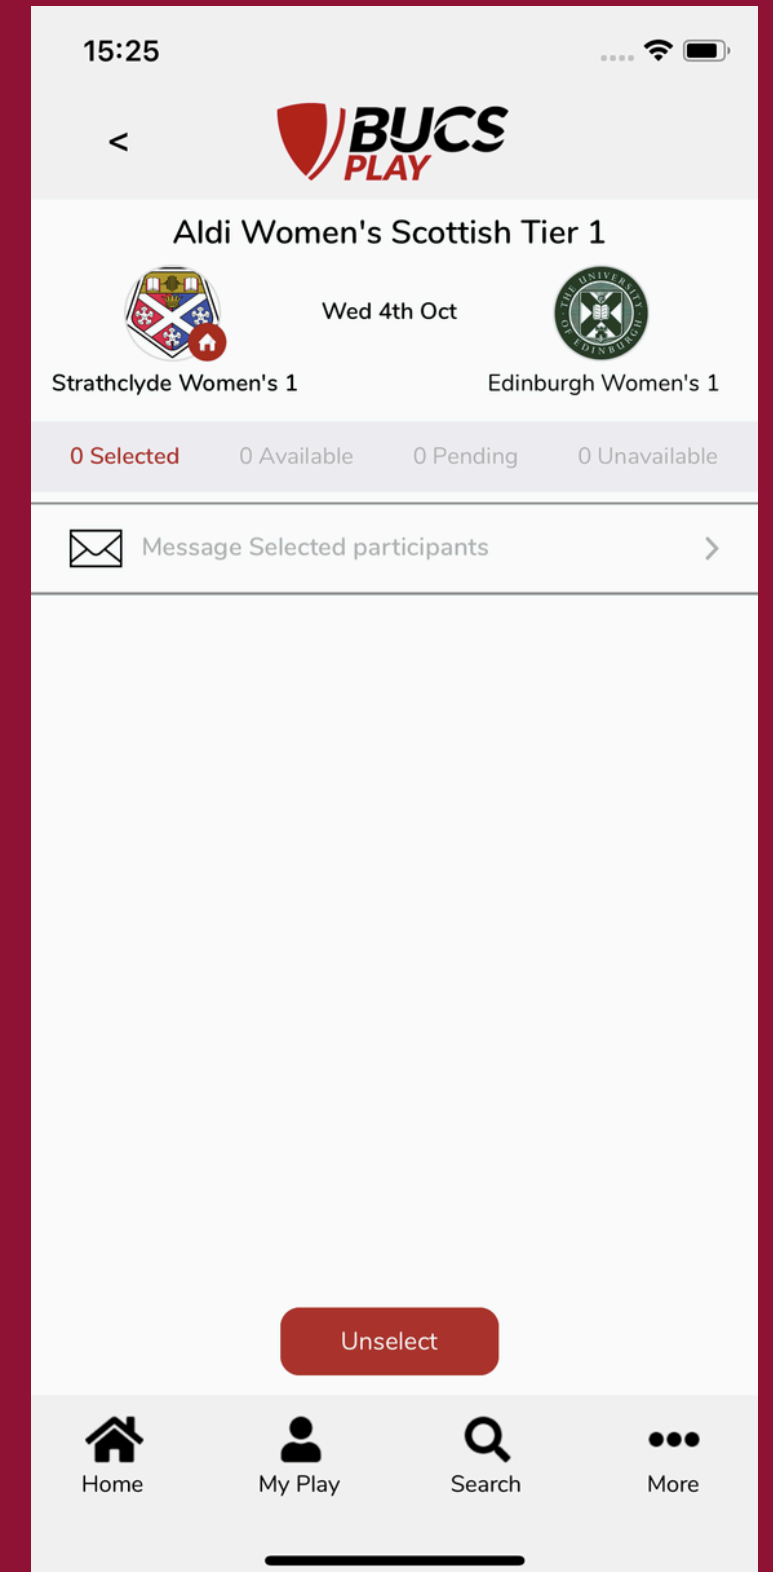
15:25

<

BUCS PLAY

Aldi Women's Scottish Tier 1

Wed 4th Oct

THE UNIVERSITY OF EDINBURGH

Strathclyde Women's 1

Edinburgh Women's 1

0 Selected 0 Available 0 Pending 0 Unavailable

Message Selected participants >

Unselect

Home My Play Search More